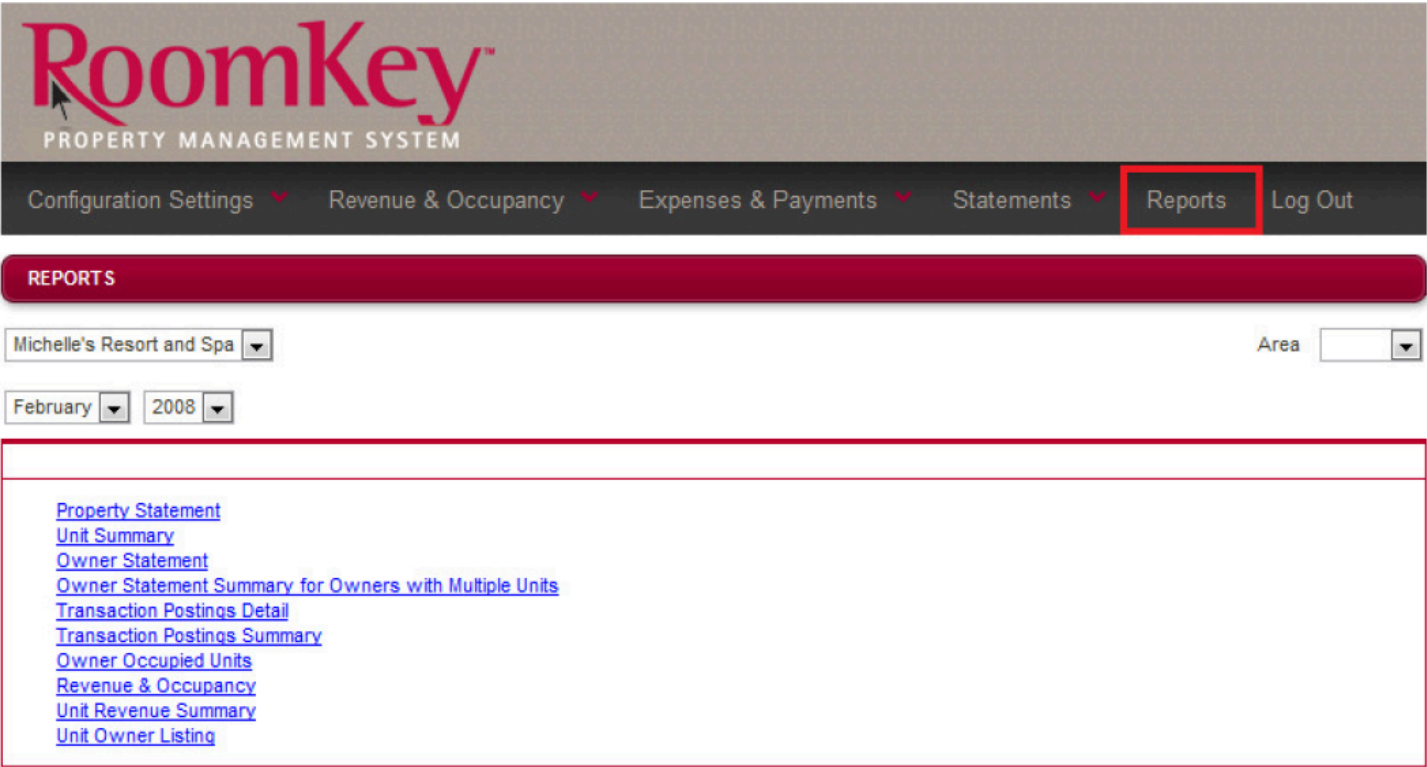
RoomKey™
PROPERTY MANAGEMENT SYSTEM

Configuration Settings
Revenue & Occupancy
Expenses & Payments
Statements
Reports
Log Out

REPORTS

Michelle's Resort and Spa

Area

February 2008

Property Statement
Unit Summary
Owner Statement
Owner Statement Summary for Owners with Multiple Units
Transaction Postings Detail
Transaction Postings Summary
Owner Occupied Units
Revenue & Occupancy
Unit Revenue Summary
Unit Owner Listing